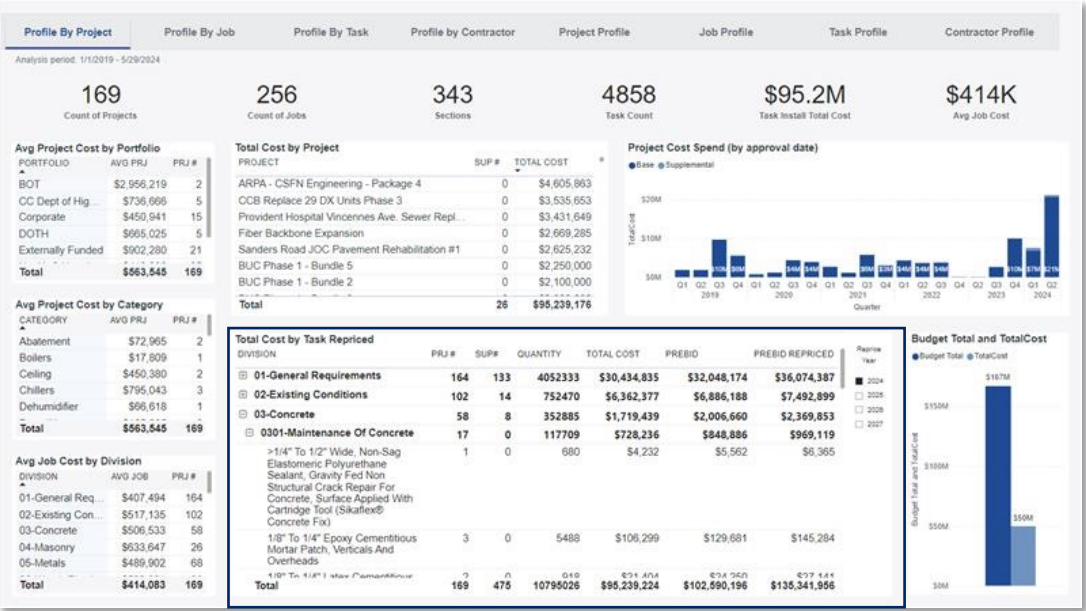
Profile By Project | Profile By Job | Profile By Task | Profile by Contractor | Project Profile | Job Profile | Task Profile | Contractor Profile

Analysis period: 1/1/2019 - 5/29/2024

169
Count of Projects

256
Count of Jobs

343
Sections

4858
Task Count

$95.2M
Task Install Total Cost

$414K
Avg Job Cost

Avg Project Cost by Portfolio

| PORTFOLIO | AVG PRJ | PRJ # |
|---|---|---|
| BOT | $2,956,219 | 2 |
| CC Dept of Hig... | $736,666 | 5 |
| Corporate | $450,941 | 15 |
| DOTH | $665,025 | 5 |
| Externally Funded | $902,280 | 21 |
| Total | $563,545 | 169 |

Avg Project Cost by Category

| CATEGORY | AVG PRJ | PRJ # |
|---|---|---|
| Abatement | $72,965 | 2 |
| Boilers | $17,809 | 1 |
| Ceiling | $450,380 | 2 |
| Chillers | $795,043 | 3 |
| Dehumidifier | $66,618 | 1 |
| Total | $563,545 | 169 |

Avg Job Cost by Division

| DIVISION | AVG JOB | PRJ # |
|---|---|---|
| 01-General Req... | $407,494 | 164 |
| 02-Existing Con... | $517,135 | 102 |
| 03-Concrete | $506,533 | 58 |
| 04-Masonry | $633,647 | 26 |
| 05-Metals | $489,902 | 68 |
| Total | $414,083 | 169 |

Total Cost by Project

| PROJECT | SUP # | TOTAL COST |
|---|---|---|
| ARPA - CSFN Engineering - Package 4 | 0 | $4,605,863 |
| CCB Replace 29 DX Units Phase 3 | 0 | $3,535,653 |
| Provident Hospital Vincennes Ave. Sewer Repl... | 0 | $3,431,649 |
| Fiber Backbone Expansion | 0 | $2,669,285 |
| Sanders Road JOC Pavement Rehabilitation #1 | 0 | $2,625,232 |
| BUC Phase 1 - Bundle 5 | 0 | $2,250,000 |
| BUC Phase 1 - Bundle 2 | 0 | $2,100,000 |
| Total | 26 | $95,239,176 |

Project Cost Spend (by approval date)
Base Supplemental
$20M $10M $0M
TotalCost
$10M $6M $4M $4M $4M $3M $4M $4M $4M $4M $4M $4M $10M $5M $10M
Q1 Q2 Q3 Q4 Q1 Q2 Q3 Q4 Q1 Q2 Q3 Q4 Q1 Q2 Q3 Q4 Q1 Q2 Q3 Q4 Q1 Q2
2019 2020 2021 2022 2023 2024
Quarter

Total Cost by Task Repriced

| DIVISION | PRJ # | SUP # | QUANTITY | TOTAL COST | PREBID | PREBID REPRICED |
|---|---|---|---|---|---|---|
| 01-General Requirements | 164 | 133 | 4052333 | $30,434,835 | $32,048,174 | $36,074,387 |
| 02-Existing Conditions | 102 | 14 | 752470 | $6,362,377 | $6,886,188 | $7,492,899 |
| 03-Concrete | 58 | 8 | 352885 | $1,719,439 | $2,006,660 | $2,369,853 |
| 0301-Maintenance Of Concrete | 17 | 0 | 117709 | $728,236 | $848,886 | $969,119 |
| >1/4" To 1/2" Wide, Non-Sag Elastomeric Polyurethane Sealant, Gravity Fed Non Structural Crack Repair For Concrete, Surface Applied With Cartridge Tool (Sikaflex® Concrete Fix) | 1 | 0 | 680 | $4,232 | $5,562 | $6,365 |
| 1/8" To 1/4" Epoxy Cementitious Mortar Patch, Verticals And Overheads | 3 | 0 | 5488 | $106,299 | $129,681 | $145,284 |
| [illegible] | 2 | 0 | 918 | $21,404 | $24,250 | $27,141 |
| Total | 169 | 475 | 10795026 | $95,239,224 | $102,590,196 | $135,341,956 |

Reprice Year
2024
2025
2026
2027

Budget Total and TotalCost
Budget Total TotalCost
$167M
$150M
$100M
$50M
$50M
$0M
Budget Total and TotalCost